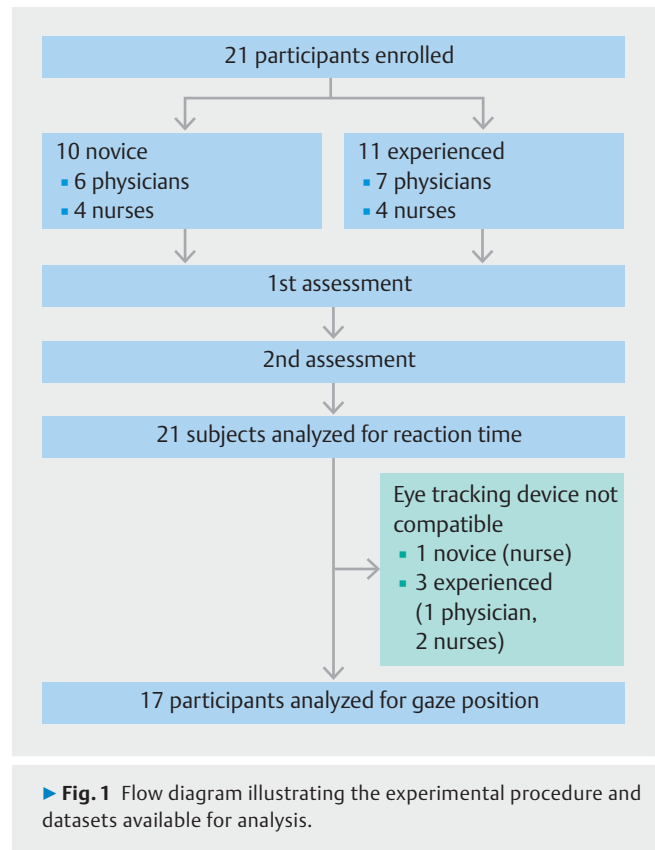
21 participants enrolled

10 novice
- 6 physicians
- 4 nurses

11 experienced
- 7 physicians
- 4 nurses

1st assessment

2nd assessment

21 subjects analyzed for reaction time

Eye tracking device not compatible
- 1 novice (nurse)
- 3 experienced (1 physician, 2 nurses)

17 participants analyzed for gaze position

▶ Fig. 1 Flow diagram illustrating the experimental procedure and datasets available for analysis.